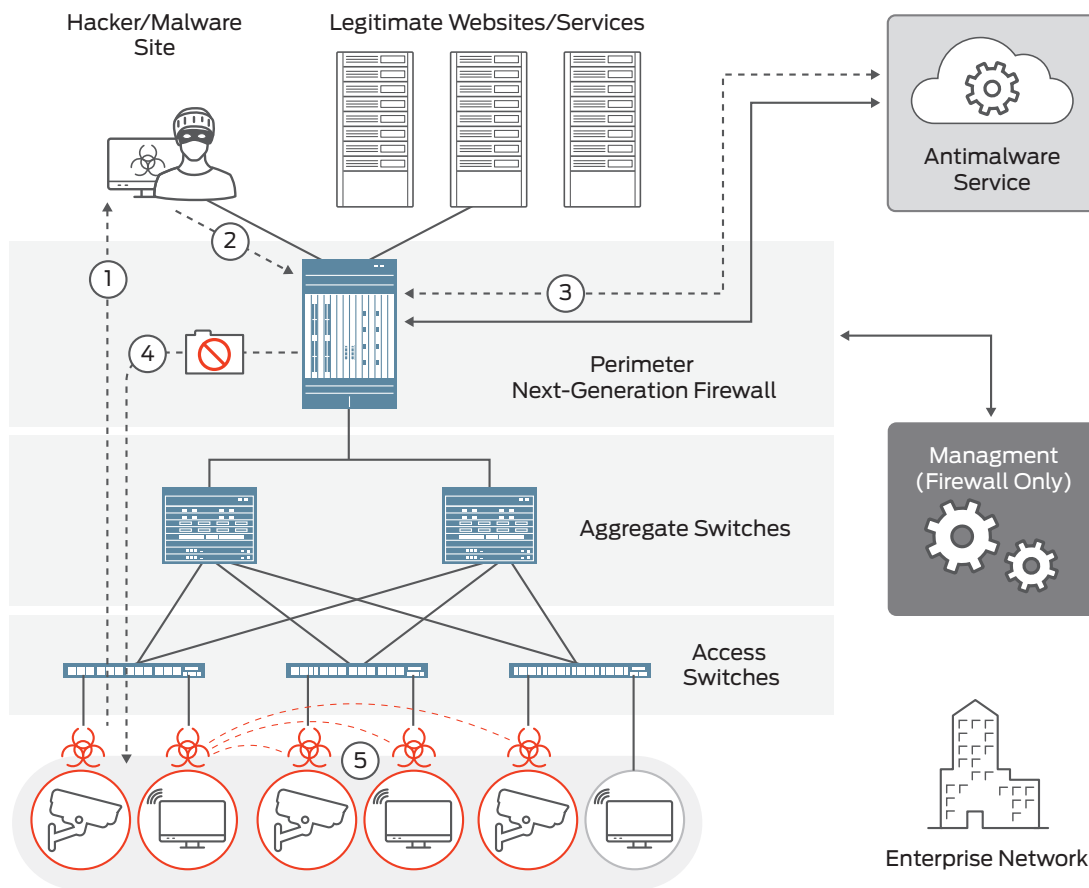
Hacker/Malware Site

Legitimate Websites/Services

Antimalware Service

1

2

3

4

Perimeter Next-Generation Firewall

Managment (Firewall Only)

Aggregate Switches

Access Switches

5

Enterprise Network